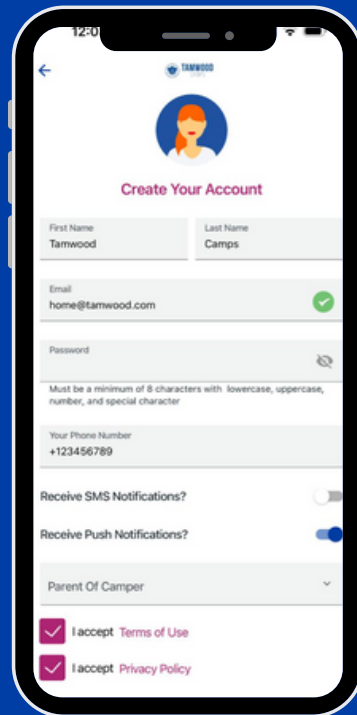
12:0

TAMWOOD

Create Your Account

First Name
Tamwood

Last Name
Camps

Email
home@tamwood.com

Password

Must be a minimum of 8 characters with lowercase, uppercase, number, and special character

Your Phone Number
+123456789

Receive SMS Notifications?

Receive Push Notifications?

Parent Of Camper

I accept Terms of Use

I accept Privacy Policy